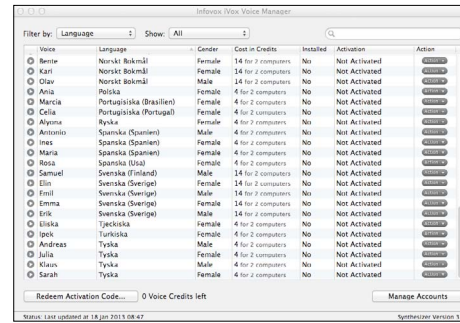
Infovox iVox Voice Manager

Filter by: Language
Show: All

| | Voice | Language | Gender | Cost in Credits | Installed | Activation | Action |
|---|---|---|---|---|---|---|---|
| | Bente | Norskt Bokmål | Female | 14 for 2 computers | No | Not Activated | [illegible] |
| | Kari | Norskt Bokmål | Female | 14 for 2 computers | No | Not Activated | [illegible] |
| | Olav | Norskt Bokmål | Male | 14 for 2 computers | No | Not Activated | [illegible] |
| | Ania | Polska | Female | 4 for 2 computers | No | Not Activated | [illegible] |
| | Marcia | Portugisiska (Brasilien) | Female | 4 for 2 computers | No | Not Activated | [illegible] |
| | Celia | Portugisiska (Portugal) | Female | 4 for 2 computers | No | Not Activated | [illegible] |
| | Alyona | Ryska | Female | 4 for 2 computers | No | Not Activated | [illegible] |
| | Antonio | Spanska (Spanien) | Male | 4 for 2 computers | No | Not Activated | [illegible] |
| | Ines | Spanska (Spanien) | Female | 4 for 2 computers | No | Not Activated | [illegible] |
| | Maria | Spanska (Spanien) | Female | 4 for 2 computers | No | Not Activated | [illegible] |
| | Rosa | Spanska (Usa) | Female | 4 for 2 computers | No | Not Activated | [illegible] |
| | Samuel | Svenska (Finland) | Male | 14 for 2 computers | No | Not Activated | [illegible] |
| | Elin | Svenska (Sverige) | Female | 14 for 2 computers | No | Not Activated | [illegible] |
| | Emil | Svenska (Sverige) | Male | 14 for 2 computers | No | Not Activated | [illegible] |
| | Emma | Svenska (Sverige) | Female | 14 for 2 computers | No | Not Activated | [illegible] |
| | Erik | Svenska (Sverige) | Male | 14 for 2 computers | No | Not Activated | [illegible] |
| | Eliska | Tjeckiska | Female | 4 for 2 computers | No | Not Activated | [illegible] |
| | Ipek | Turkiska | Female | 4 for 2 computers | No | Not Activated | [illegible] |
| | Andreas | Tyska | Male | 4 for 2 computers | No | Not Activated | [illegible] |
| | Julia | Tyska | Female | 4 for 2 computers | No | Not Activated | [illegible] |
| | Klaus | Tyska | Male | 4 for 2 computers | No | Not Activated | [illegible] |
| | Sarah | Tyska | Female | 4 for 2 computers | No | Not Activated | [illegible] |

Redeem Activation Code... 0 Voice Credits left
Manage Accounts

Status: Last updated at 18 Jan 2013 08:47
Synthesizer Version 3